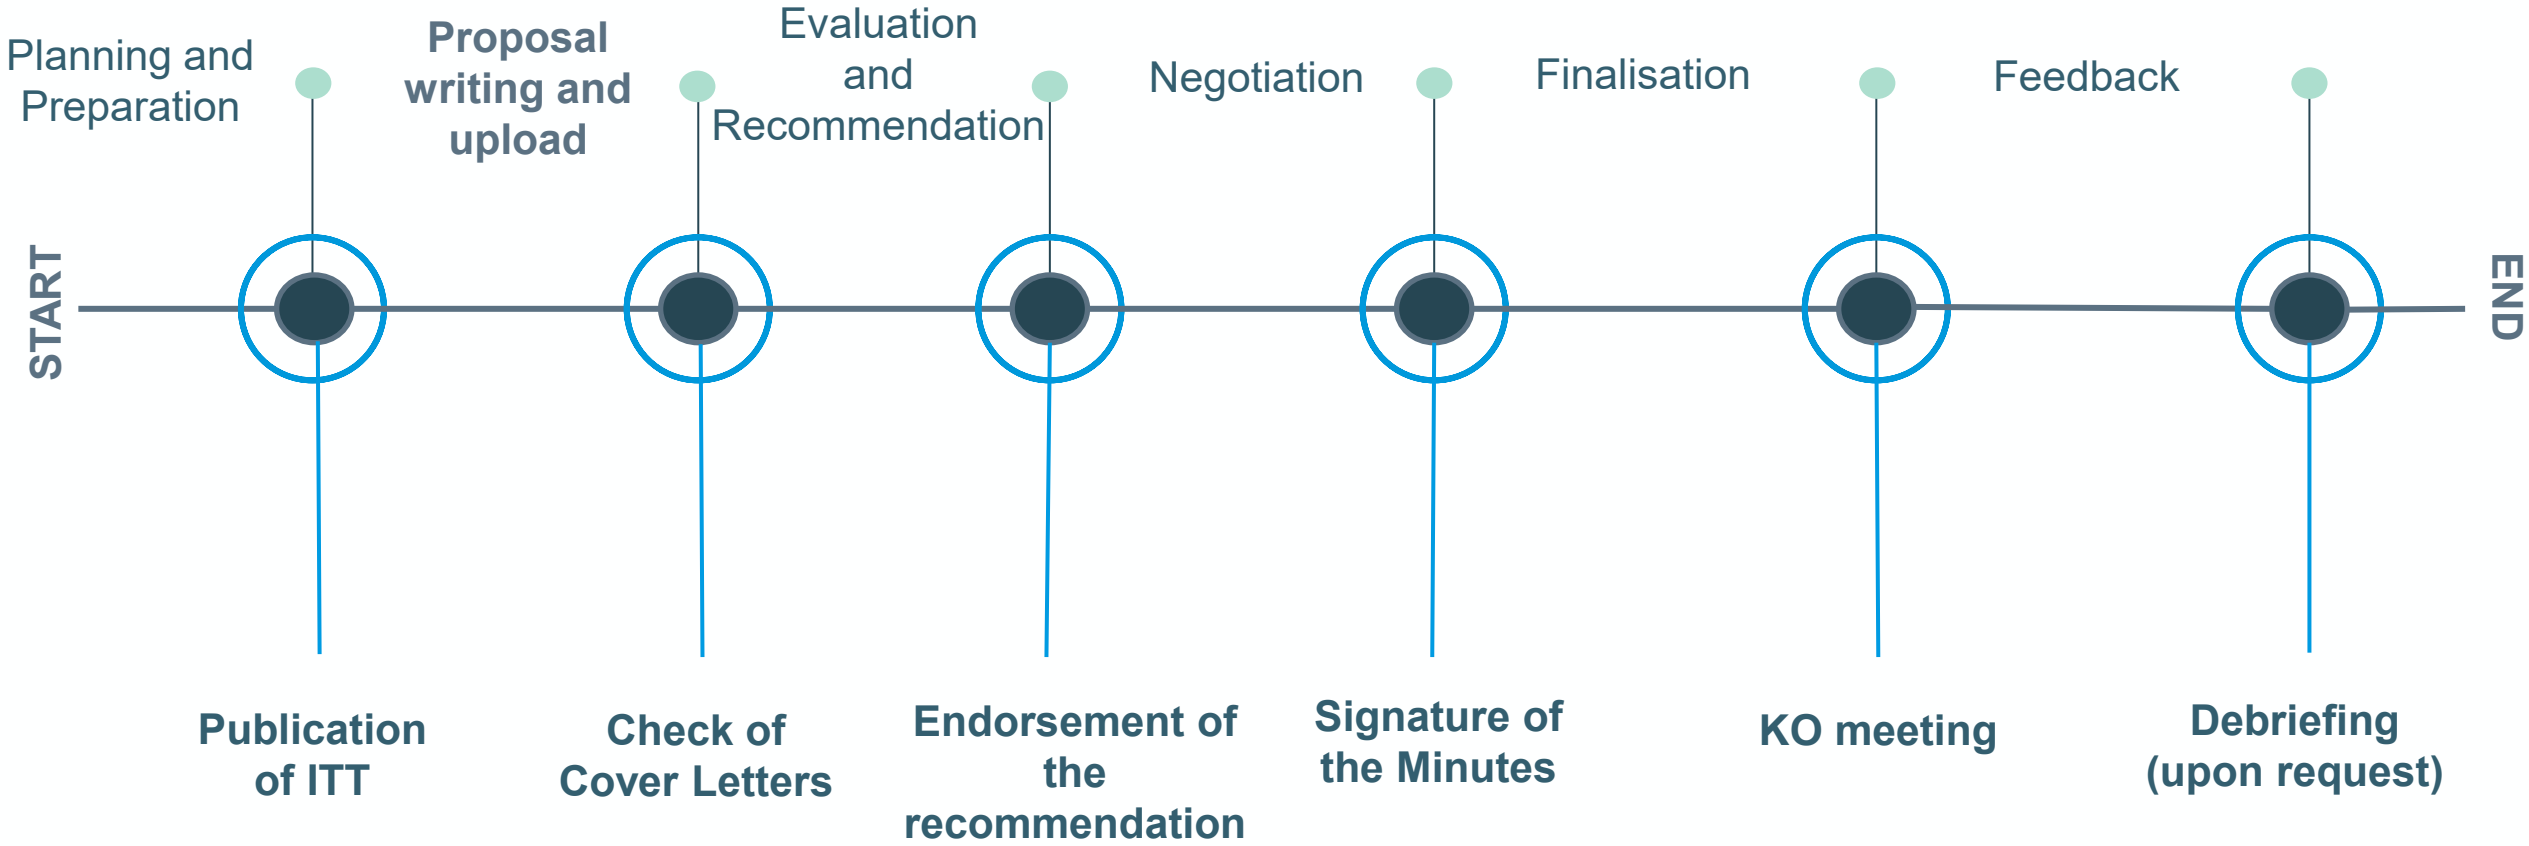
Planning and Preparation

Proposal writing and upload

Evaluation and Recommendation

Negotiation

Finalisation

Feedback

START

END

Publication of ITT

Check of Cover Letters

Endorsement of the recommendation

Signature of the Minutes

KO meeting

Debriefing (upon request)